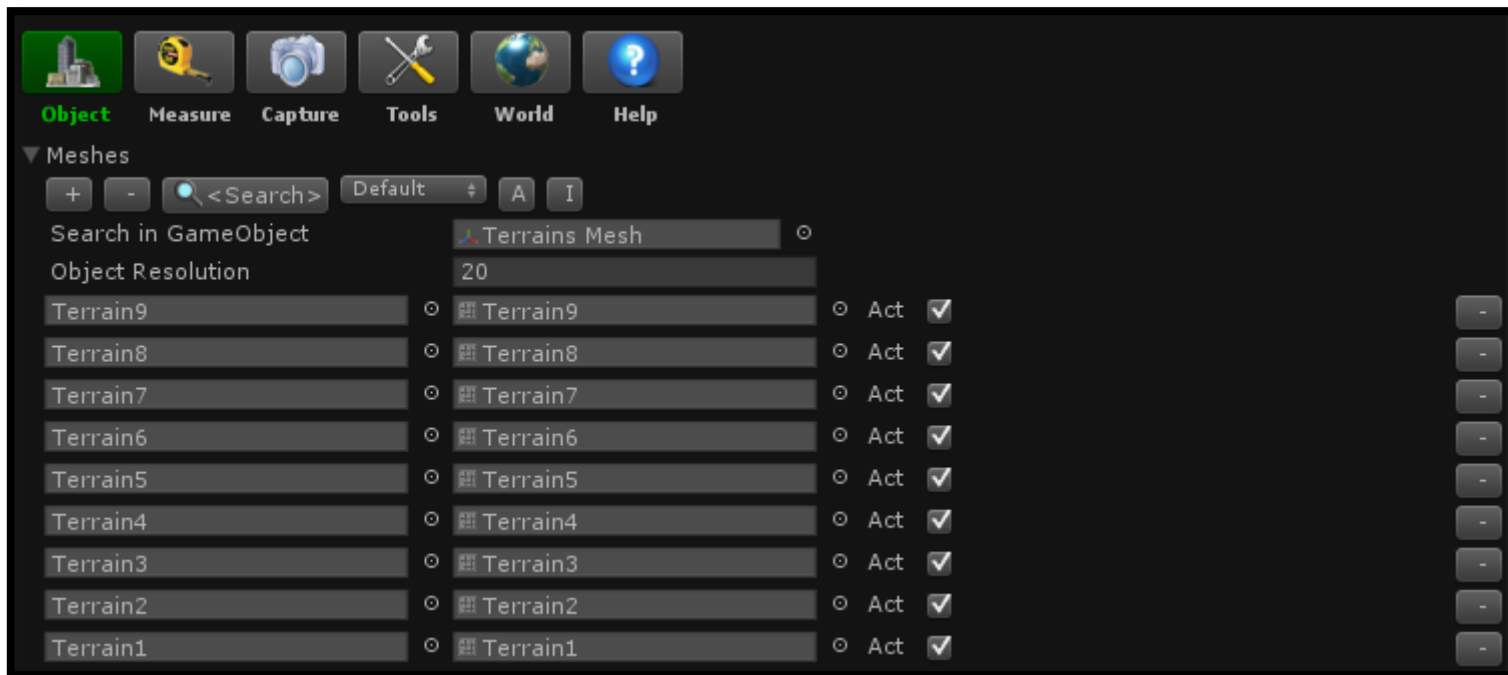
Object Measure Capture Tools World Help

▼ Meshes

+ - <Search> Default A I

Search in GameObject Terrains Mesh

Object Resolution 20

| | | | |
|---|---|---|---|
| Terrain9 | Terrain9 | Act | - |
| Terrain8 | Terrain8 | Act | - |
| Terrain7 | Terrain7 | Act | - |
| Terrain6 | Terrain6 | Act | - |
| Terrain5 | Terrain5 | Act | - |
| Terrain4 | Terrain4 | Act | - |
| Terrain3 | Terrain3 | Act | - |
| Terrain2 | Terrain2 | Act | - |
| Terrain1 | Terrain1 | Act | - |